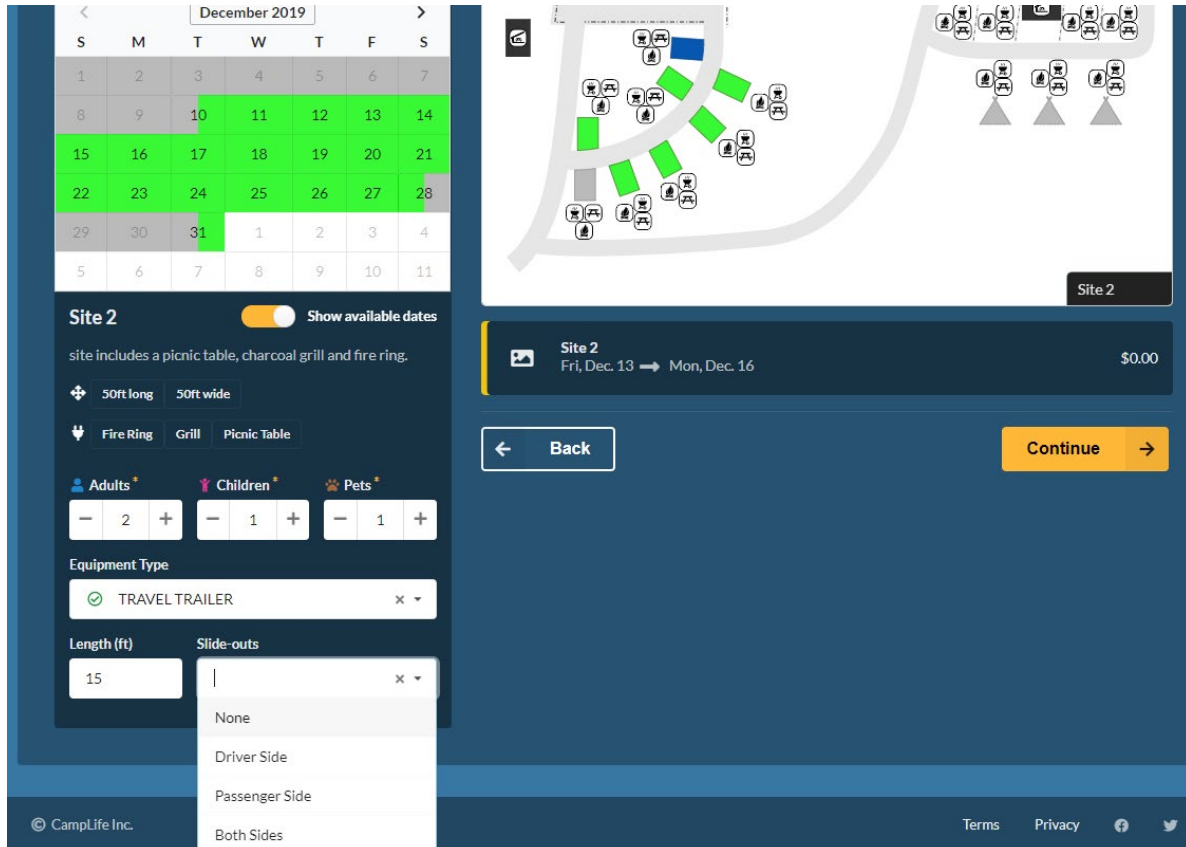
December 2019

| S | M | T | W | T | F | S |
|---|---|---|---|---|---|---|
| 1 | 2 | 3 | 4 | 5 | 6 | 7 |
| 8 | 9 | 10 | 11 | 12 | 13 | 14 |
| 15 | 16 | 17 | 18 | 19 | 20 | 21 |
| 22 | 23 | 24 | 25 | 26 | 27 | 28 |
| 29 | 30 | 31 | 1 | 2 | 3 | 4 |
| 5 | 6 | 7 | 8 | 9 | 10 | 11 |

Site 2

Show available dates

site includes a picnic table, charcoal grill and fire ring.

50ft long 50ft wide

Fire Ring Grill Picnic Table

Adults* Children* Pets*

2 1 1

Equipment Type

TRAVEL TRAILER

Length (ft)

15

Slide-outs

None

Driver Side

Passenger Side

Both Sides

Site 2

Site 2
Fri, Dec. 13 Mon, Dec. 16

$0.00

Back

Continue

© CampLife Inc.

Terms Privacy